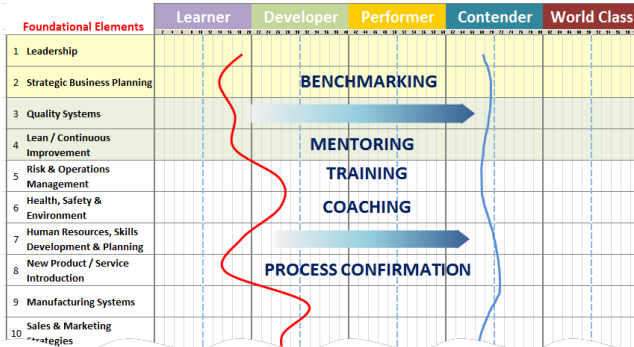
| Foundational Elements | Learner | Developer | Performer | Contender | World Class |
|---|---|---|---|---|---|
| 1 Leadership | | | | | |
| 2 Strategic Business Planning | | | | | |
| 3 Quality Systems | | | | | |
| 4 Lean / Continuous Improvement | | | | | |
| 5 Risk & Operations Management | | | | | |
| 6 Health, Safety & Environment | | | | | |
| 7 Human Resources, Skills Development & Planning | | | | | |
| 8 New Product / Service Introduction | | | | | |
| 9 Manufacturing Systems | | | | | |
| 10 Sales & Marketing Strategies | | | | | |

BENCHMARKING

MENTORING

TRAINING

COACHING

PROCESS CONFIRMATION